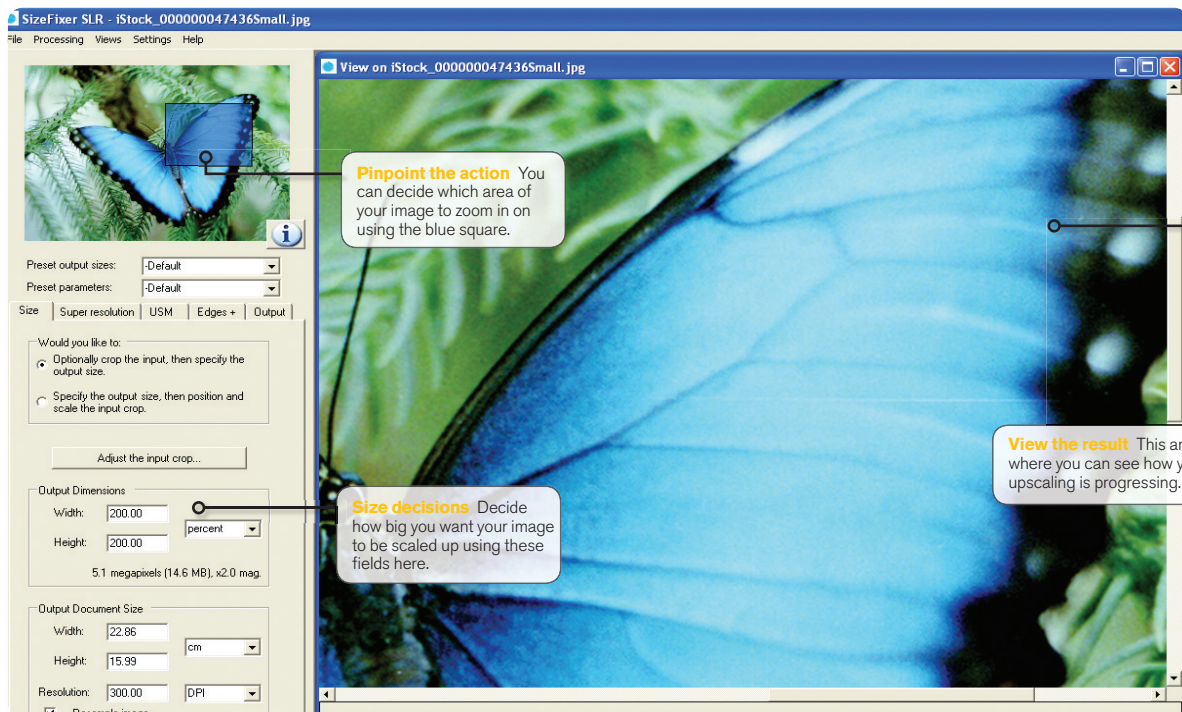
SizeFixer SLR - iStock_000000047436Small.jpg

File Processing Views Settings Help

View on iStock_000000047436Small.jpg

Pinpoint the action You can decide which area of your image to zoom in on using the blue square.

Preset output sizes: -Default

Preset parameters: -Default

Size | Super resolution | USM | Edges + | Output

Would you like to:

Optionally crop the input, then specify the output size.

Specify the output size, then position and scale the input crop.

Adjust the input crop...

Output Dimensions

Width: 200.00

Height: 200.00

percent

5.1 megapixels (14.6 MB), x2.0 mag.

Size decisions Decide how big you want your image to be scaled up using these fields here.

Output Document Size

Width: 22.86

Height: 15.99

cm

Resolution: 300.00

DPI

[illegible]

View the result This ar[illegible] where you can see how y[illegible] upscaling is progressing.